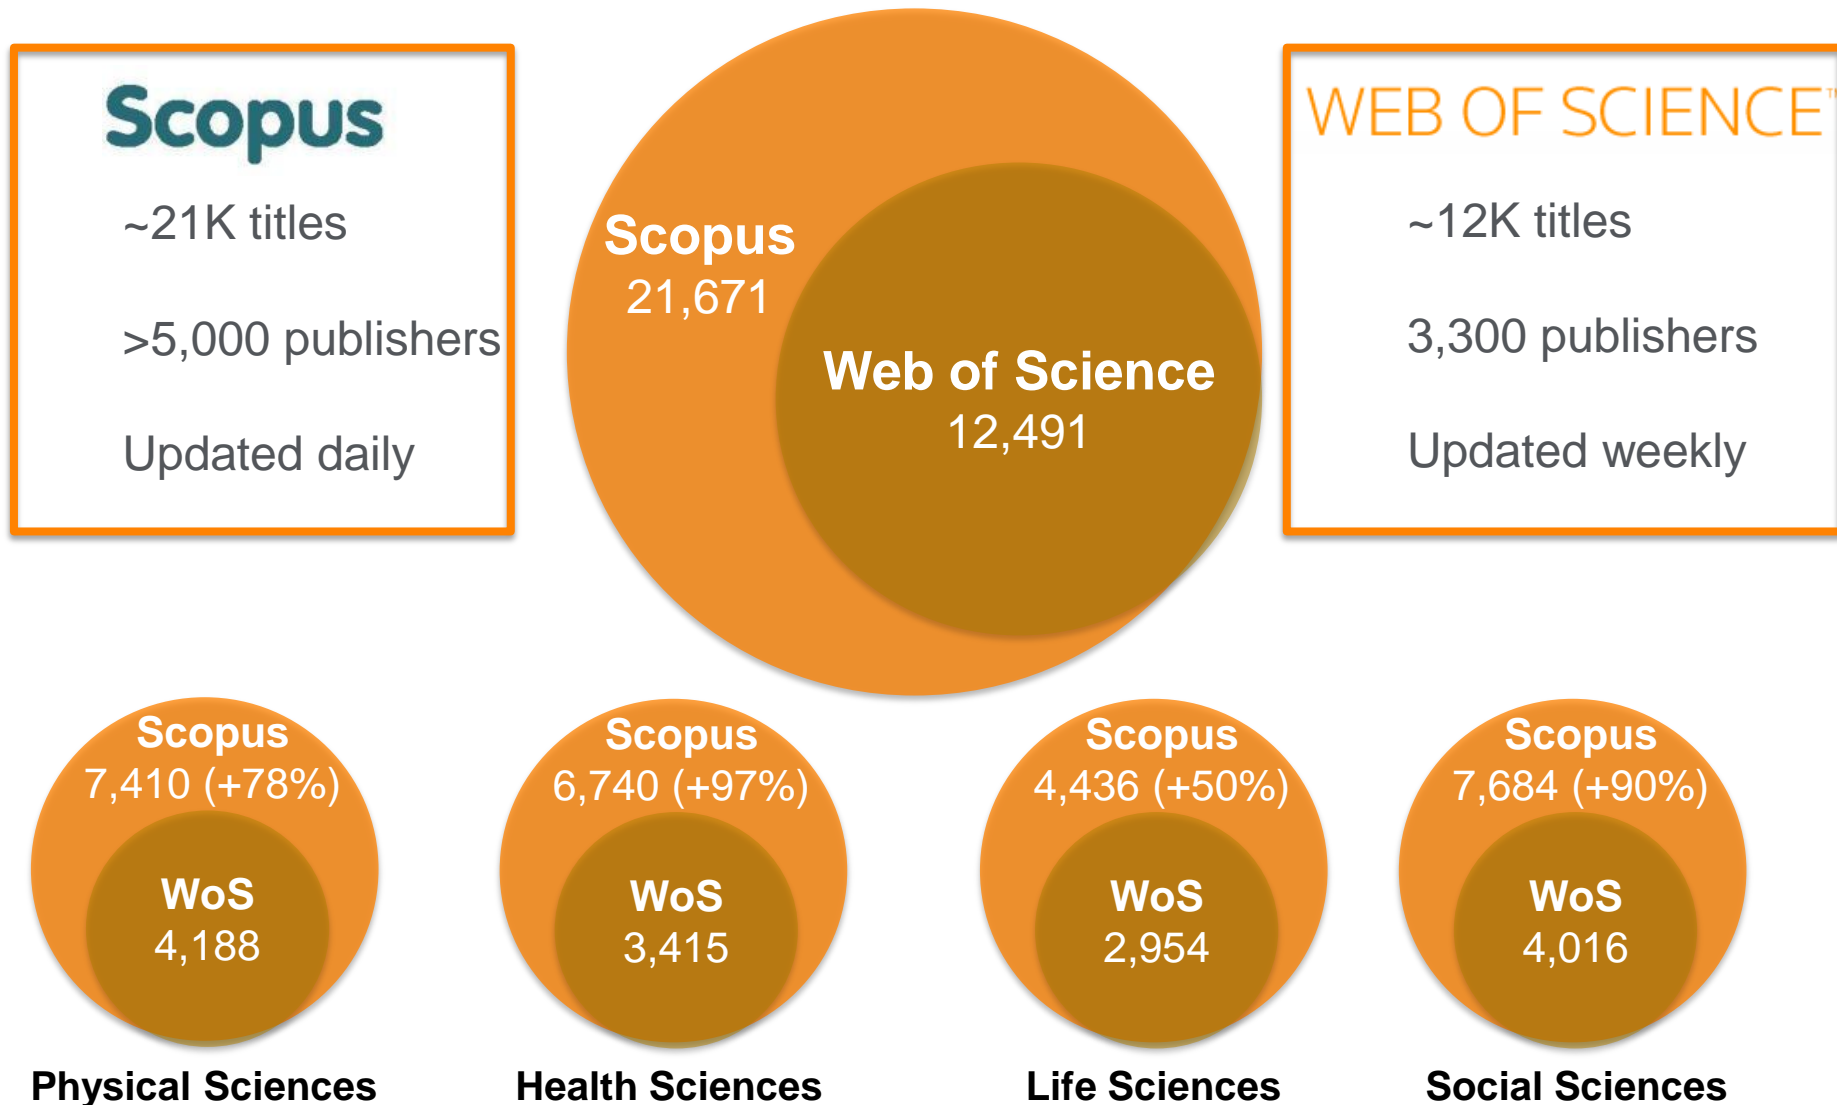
Scopus

~21K titles

>5,000 publishers

Updated daily

Scopus
21,671

Web of Science
12,491

WEB OF SCIENCE

~12K titles

3,300 publishers

Updated weekly

Scopus
7,410 (+78%)
WoS
4,188
Physical Sciences

Scopus
6,740 (+97%)
WoS
3,415
Health Sciences

Scopus
4,436 (+50%)
WoS
2,954
Life Sciences

Scopus
7,684 (+90%)
WoS
4,016
Social Sciences